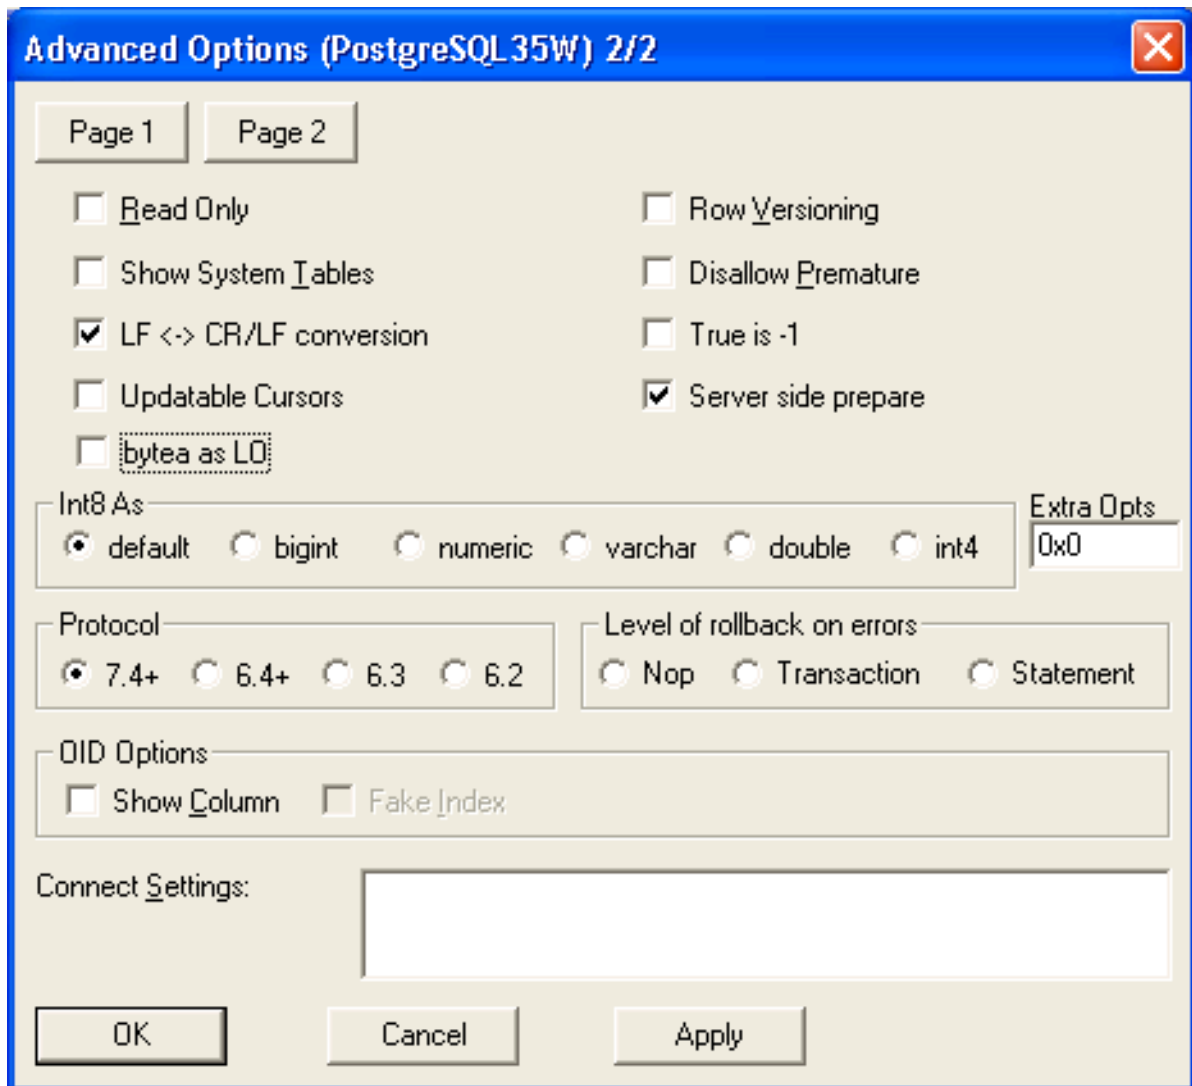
Advanced Options (PostgreSQL35W) 2/2

Page 1
Page 2

Read Only
Row Versioning
Show System Tables
Disallow Premature
LF <-> CR/LF conversion
True is -1
Updatable Cursors
Server side prepare
bytea as LO

Int8 As
default
bigint
numeric
varchar
double
int4

Extra Opts
0x0

Protocol
7.4+
6.4+
6.3
6.2

Level of rollback on errors
Nop
Transaction
Statement

OID Options
Show Column
Fake Index

Connect Settings:

OK
Cancel
Apply